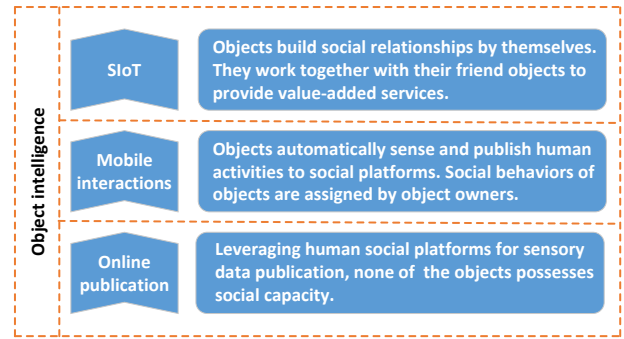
Object intelligence

SIoT

Objects build social relationships by themselves. They work together with their friend objects to provide value-added services.

Mobile interactions

Objects automatically sense and publish human activities to social platforms. Social behaviors of objects are assigned by object owners.

Online publication

Leveraging human social platforms for sensory data publication, none of  the objects possesses social capacity.